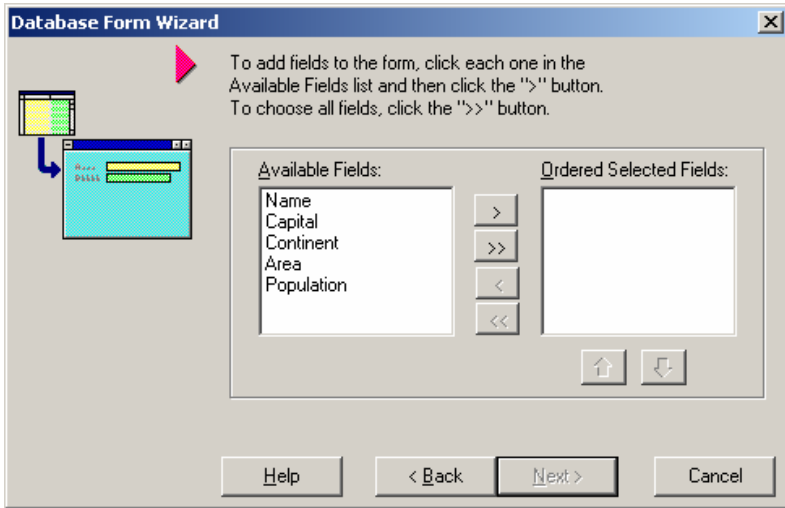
Database Form Wizard

To add fields to the form, click each one in the Available Fields list and then click the ">" button. To choose all fields, click the ">>" button.

Available Fields:
Name
Capital
Continent
Area
Population

>
>>
<
<<

Ordered Selected Fields:

Help
< Back
Next >
Cancel